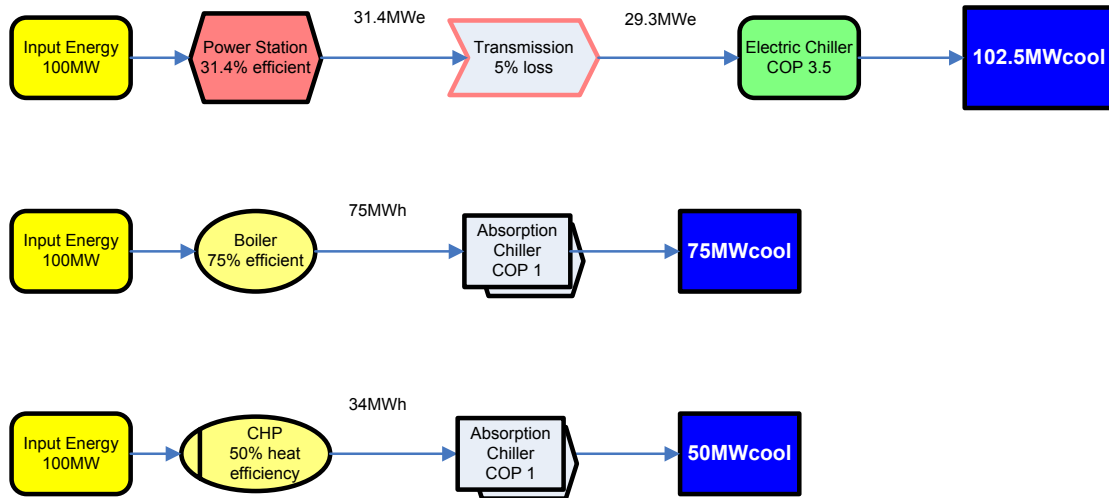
Input Energy 100MW

Power Station 31.4% efficient

31.4MWe

Transmission 5% loss

29.3MWe

Electric Chiller COP 3.5

102.5MWcool

Input Energy 100MW

Boiler 75% efficient

75MWh

Absorption Chiller COP 1

75MWcool

Input Energy 100MW

CHP 50% heat efficiency

34MWh

Absorption Chiller COP 1

50MWcool